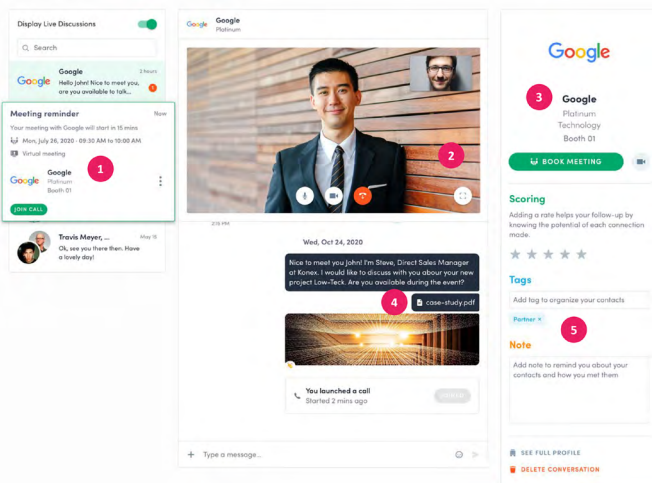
Display Live Discussions

Search

Google
2 hours
Hello John! Nice to meet you, are you available to talk...
1

Meeting reminder
Now
Your meeting with Google will start in 15 mins
Mon, July 26, 2020 · 09:30 AM to 10:00 AM
Virtual meeting
1
Google
Platinum
Booth 01
JOIN CALL

Travis Meyer, ...
May 18
Ok, see you there then. Have a lovely day!

Google
Platinum

2

2:16 PM

Wed, Oct 24, 2020

Nice to meet you John! I'm Steve, Direct Sales Manager at Konex. I would like to discuss with you abour your new project Low-Teck. Are you available during the event?

4
case-study.pdf

You launched a call
Started 2 mins ago

Type a message...

Google
3
Google
Platinum
Technology
Booth 01
BOOK MEETING

Scoring
Adding a rate helps your follow-up by knowing the potential of each connection mode.

Tags
Add tag to organize your contacts
Partner ×
5

Note
Add note to remind you about your contacts and how you met them

SEE FULL PROFILE
DELETE CONVERSATION